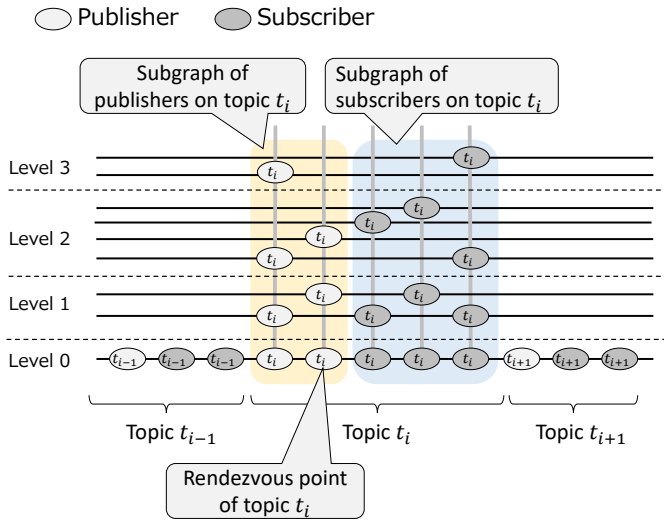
Publisher Subscriber

Subgraph of publishers on topic $t_i$

Subgraph of subscribers on topic $t_i$

Level 3

$t_i$ $t_i$

Level 2

$t_i$ $t_i$ $t_i$ $t_i$ $t_i$

Level 1

$t_i$ $t_i$ $t_i$ $t_i$ $t_i$

Level 0

$t_{i-1}$ $t_{i-1}$ $t_{i-1}$ $t_i$ $t_i$ $t_i$ $t_i$ $t_i$ $t_{i+1}$ $t_{i+1}$ $t_{i+1}$

Topic $t_{i-1}$

Topic $t_i$

Topic $t_{i+1}$

Rendezvous point of topic $t_i$